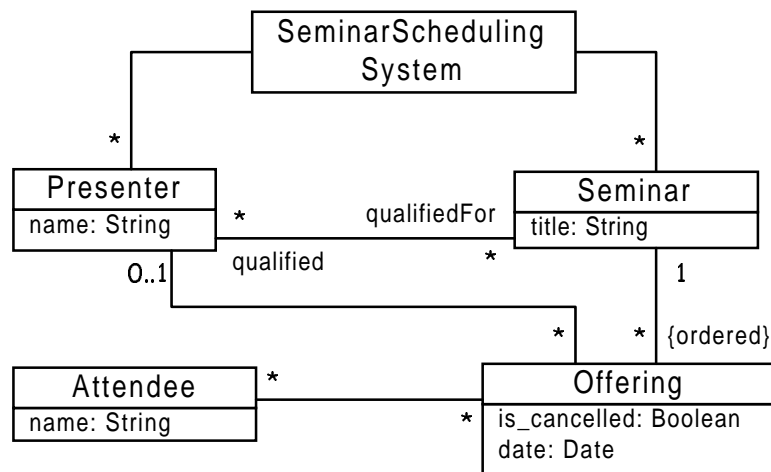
SeminarScheduling System

*

*

Presenter
name: String

*

qualifiedFor

Seminar
title: String

qualified

*

0..1

1

*

*

{ordered}

Attendee
name: String

*

*

Offering
is_cancelled: Boolean
date: Date